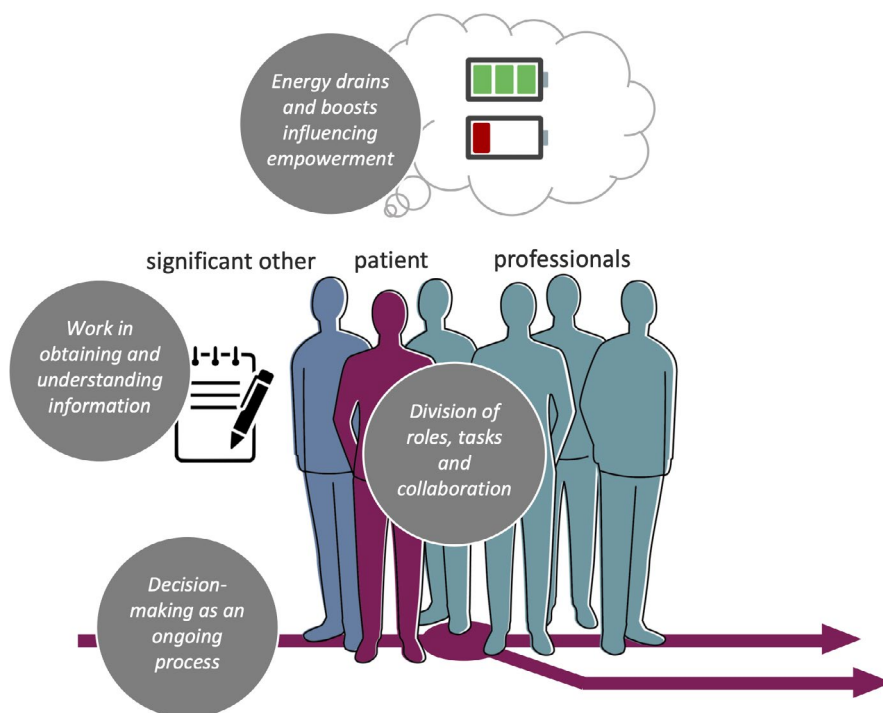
Energy drains and boosts influencing empowerment

significant other

patient

professionals

Work in obtaining and understanding information

Division of roles, tasks and collaboration

Decision-making as an ongoing process